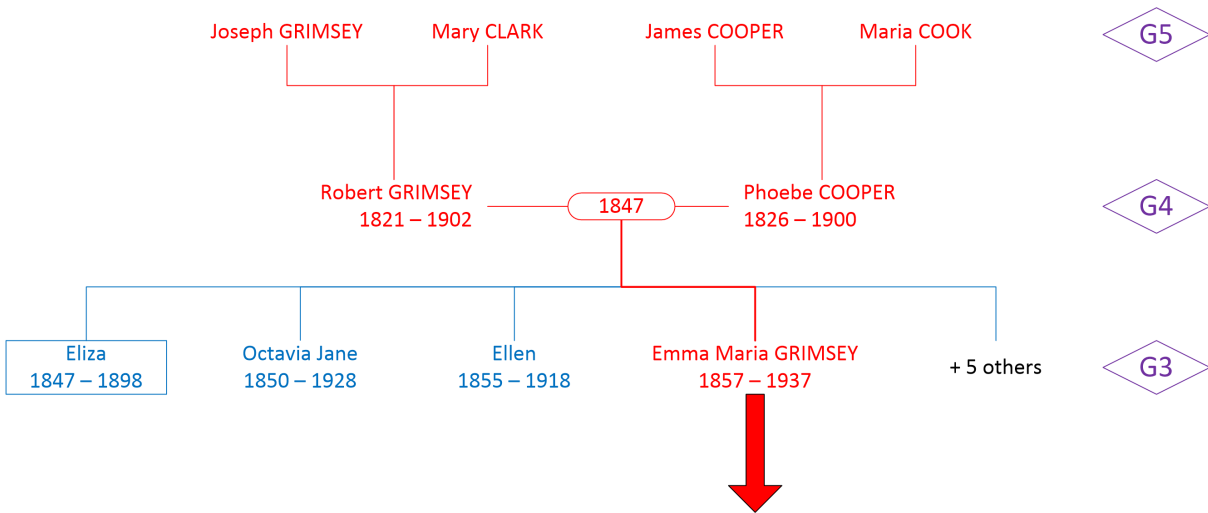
Joseph GRIMSEY
Mary CLARK
James COOPER
Maria COOK
G5

Robert GRIMSEY
1821 – 1902
1847
Phoebe COOPER
1826 – 1900
G4

Eliza
1847 – 1898
Octavia Jane
1850 – 1928
Ellen
1855 – 1918
Emma Maria GRIMSEY
1857 – 1937
+ 5 others
G3